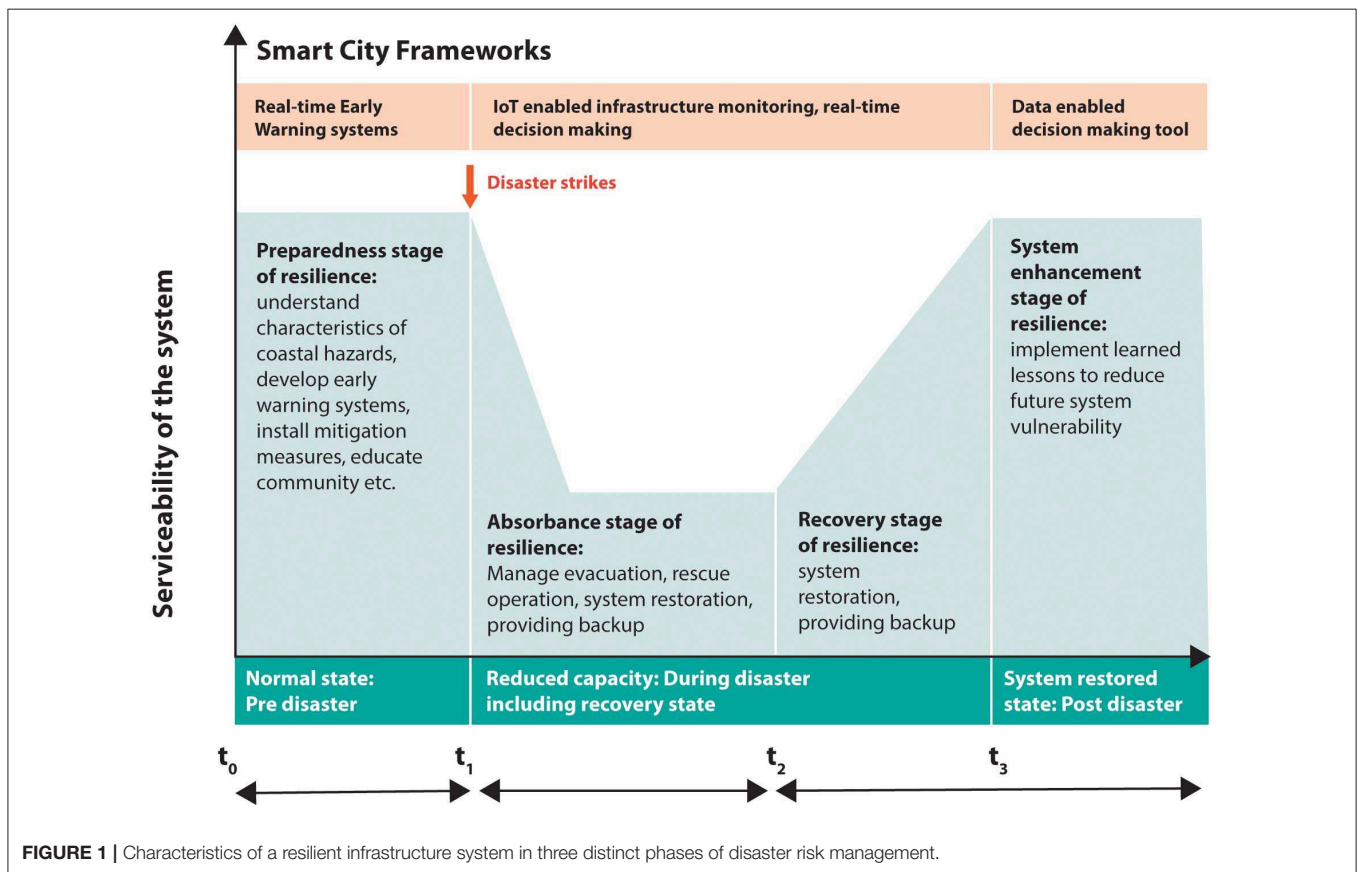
Smart City Frameworks

Real-time Early Warning systems

IoT enabled infrastructure monitoring, real-time decision making

Data enabled decision making tool

Disaster strikes

Serviceability of the system

Preparedness stage of resilience: understand characteristics of coastal hazards, develop early warning systems, install mitigation measures, educate community etc.

Absorbance stage of resilience: Manage evacuation, rescue operation, system restoration, providing backup

Recovery stage of resilience: system restoration, providing backup

System enhancement stage of resilience: implement learned lessons to reduce future system vulnerability

Normal state: Pre disaster

Reduced capacity: During disaster including recovery state

System restored state: Post disaster

$t_0$ $t_1$ $t_2$ $t_3$

FIGURE 1 | Characteristics of a resilient infrastructure system in three distinct phases of disaster risk management.